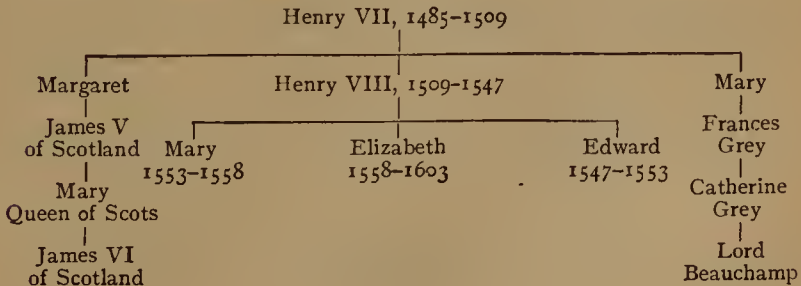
Henry VII, 1485–1509

Margaret

James V of Scotland

Mary Queen of Scots

James VI of Scotland

Henry VIII, 1509–1547

Mary 1553–1558

Elizabeth 1558–1603

Edward 1547–1553

Mary

Frances Grey

Catherine Grey

Lord Beauchamp